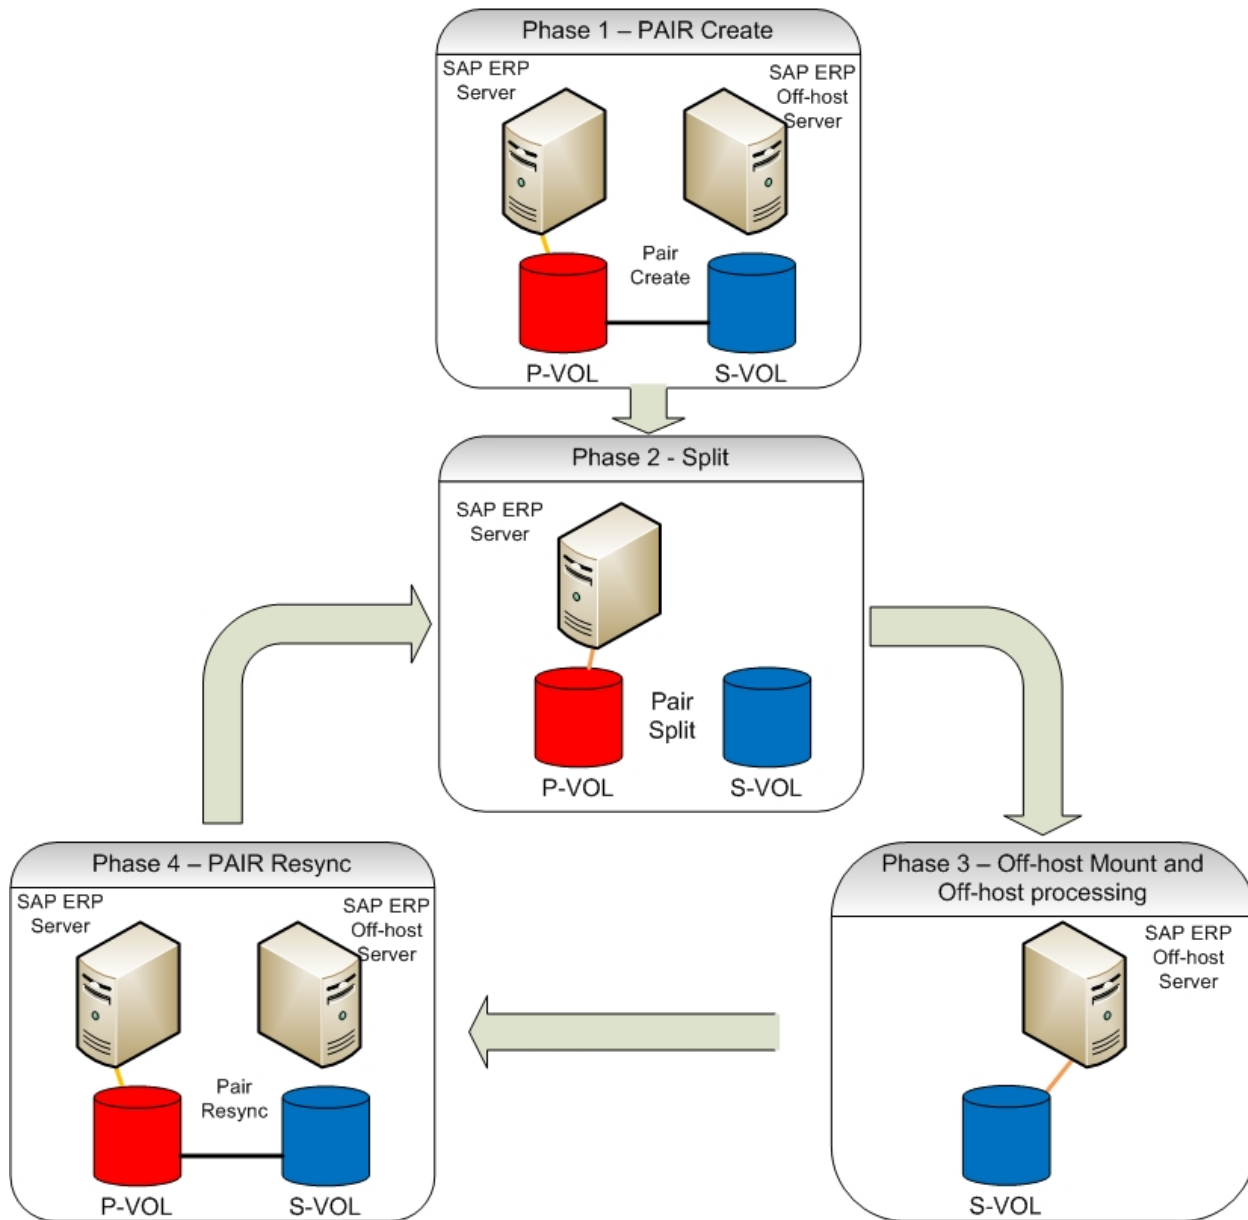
Phase 1 – PAIR Create

SAP ERP Server

SAP ERP Off-host Server

Pair Create

P-VOL

S-VOL

Phase 2 - Split

SAP ERP Server

Pair Split

P-VOL

S-VOL

Phase 4 – PAIR Resync

SAP ERP Server

SAP ERP Off-host Server

Pair Resync

P-VOL

S-VOL

Phase 3 – Off-host Mount and Off-host processing

SAP ERP Off-host Server

S-VOL